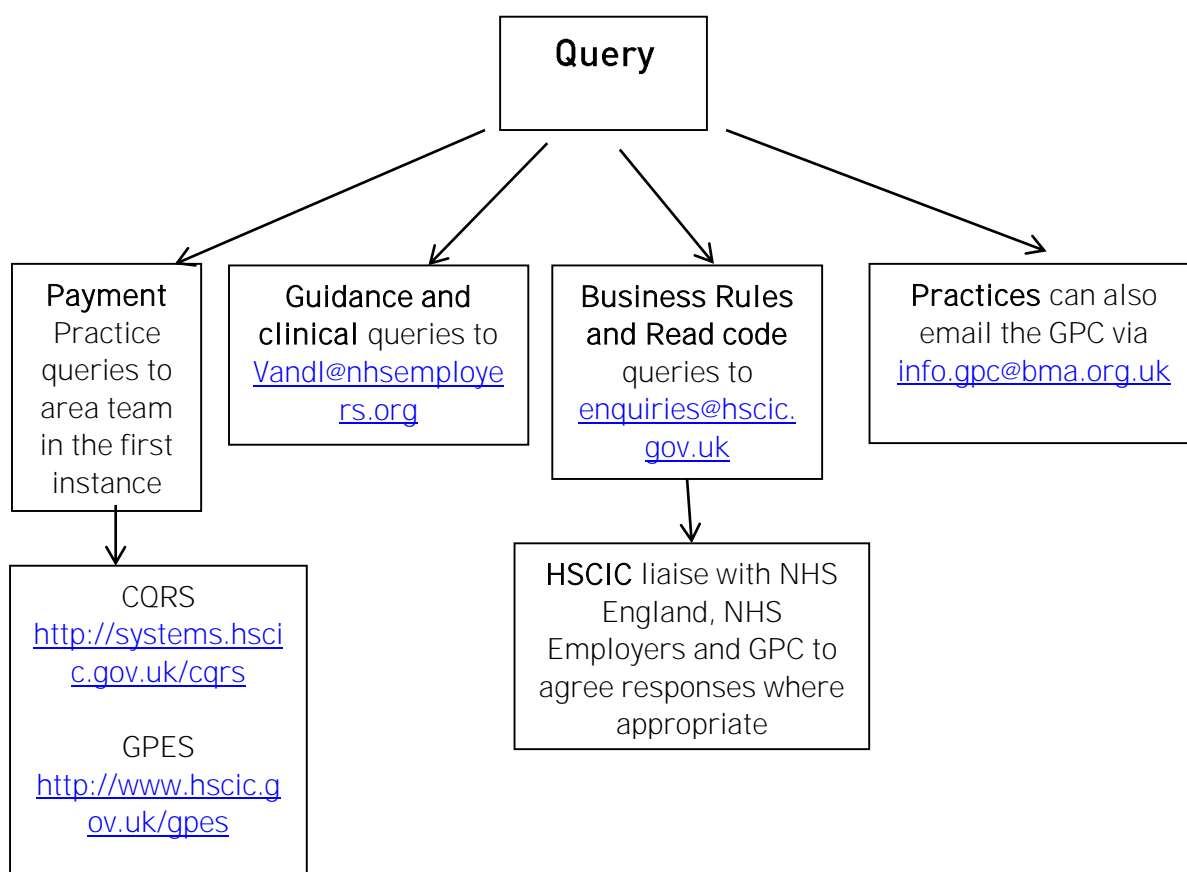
Query

Payment
Practice queries to area team in the first instance

Guidance and clinical queries to Vandl@nhsemployers.org

Business Rules and Read code queries to enquiries@hscic.gov.uk

Practices can also email the GPC via info.gpc@bma.org.uk

CQRS
http://systems.hscic.gov.uk/cqrs

GPES
http://www.hscic.gov.uk/gpes

HSCIC liaise with NHS England, NHS Employers and GPC to agree responses where appropriate